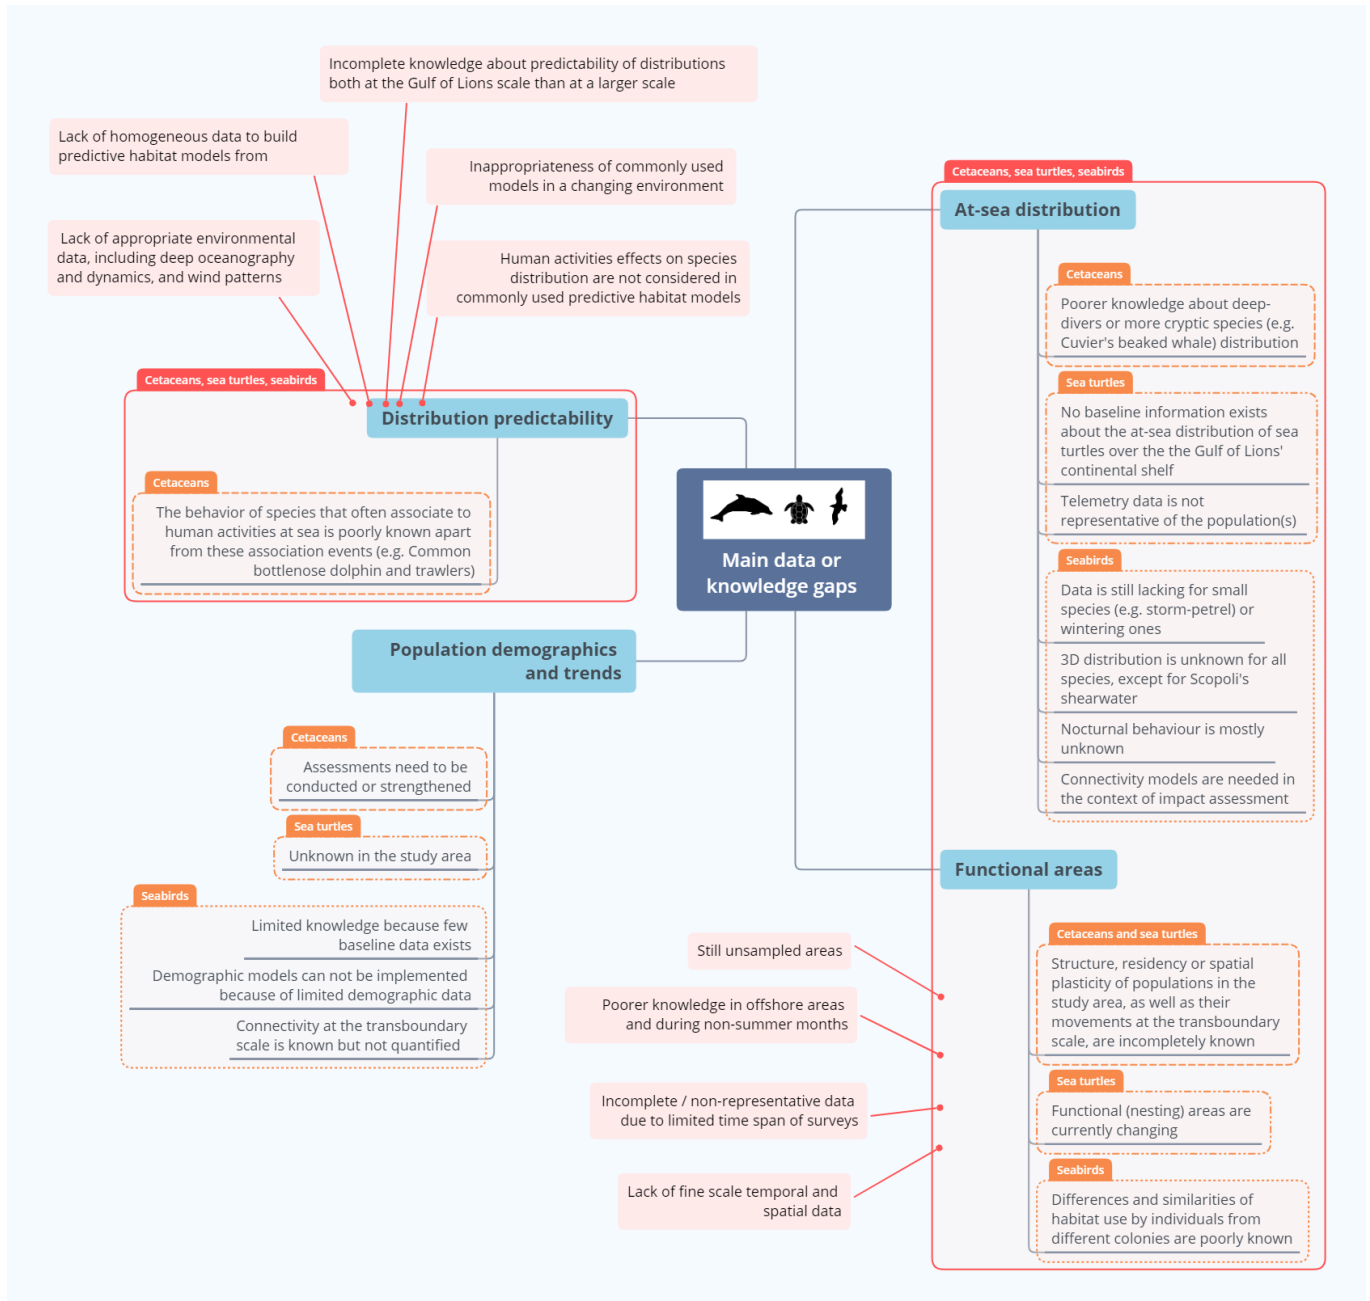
Incomplete knowledge about predictability of distributions both at the Gulf of Lions scale than at a larger scale

Lack of homogeneous data to build predictive habitat models from

Inappropriateness of commonly used models in a changing environment

Lack of appropriate environmental data, including deep oceanography and dynamics, and wind patterns

Human activities effects on species distribution are not considered in commonly used predictive habitat models

Cetaceans, sea turtles, seabirds

Distribution predictability

Cetaceans

The behavior of species that often associate to human activities at sea is poorly known apart from these association events (e.g. Common bottlenose dolphin and trawlers)

Main data or knowledge gaps

Population demographics and trends

Cetaceans

Assessments need to be conducted or strengthened

Sea turtles

Unknown in the study area

Seabirds

Limited knowledge because few baseline data exists

Demographic models can not be implemented because of limited demographic data

Connectivity at the transboundary scale is known but not quantified

Cetaceans, sea turtles, seabirds

At-sea distribution

Cetaceans

Poorer knowledge about deep-divers or more cryptic species (e.g. Cuvier's beaked whale) distribution

Sea turtles

No baseline information exists about the at-sea distribution of sea turtles over the the Gulf of Lions' continental shelf

Telemetry data is not representative of the population(s)

Seabirds

Data is still lacking for small species (e.g. storm-petrel) or wintering ones

3D distribution is unknown for all species, except for Scopoli's shearwater

Nocturnal behaviour is mostly unknown

Connectivity models are needed in the context of impact assessment

Functional areas

Still unsampled areas

Poorer knowledge in offshore areas and during non-summer months

Incomplete / non-representative data due to limited time span of surveys

Lack of fine scale temporal and spatial data

Cetaceans and sea turtles

Structure, residency or spatial plasticity of populations in the study area, as well as their movements at the transboundary scale, are incompletely known

Sea turtles

Functional (nesting) areas are currently changing

Seabirds

Differences and similarities of habitat use by individuals from different colonies are poorly known